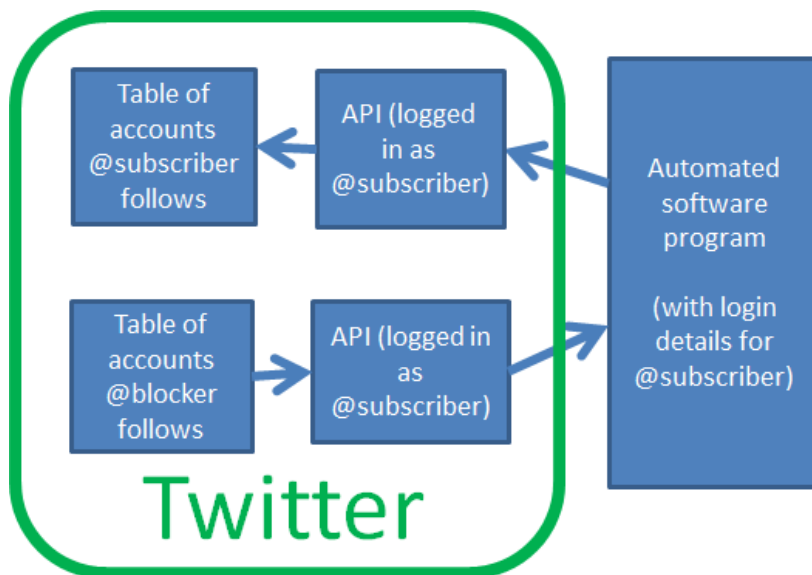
Table of accounts @subscriber follows

API (logged in as @subscriber)

Table of accounts @blocker follows

API (logged in as @subscriber)

Automated software program

(with login details for @subscriber)

Twitter